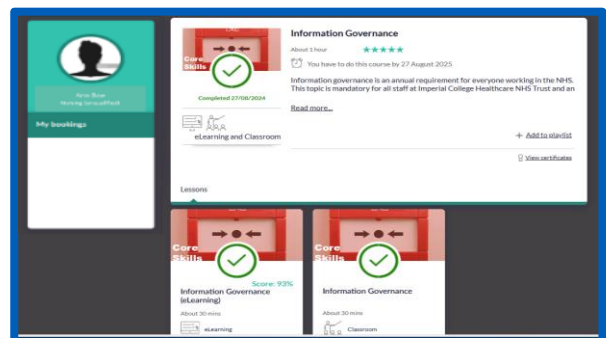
Anna Rose
Nursing (unqualified)

My bookings

Core Skills

Completed 27/08/2024

eLearning and Classroom

Information Governance

About 1 hour ★★★★★

You have to do this course by 27 August 2025

Information governance is an annual requirement for everyone working in the NHS. This topic is mandatory for all staff at Imperial College Healthcare NHS Trust and an

Read more...

+ Add to playlist

View certificates

Lessons

Core Skills

Score: 93%

Information Governance (eLearning)

About 30 mins

eLearning

Core Skills

Information Governance

About 30 mins

Classroom